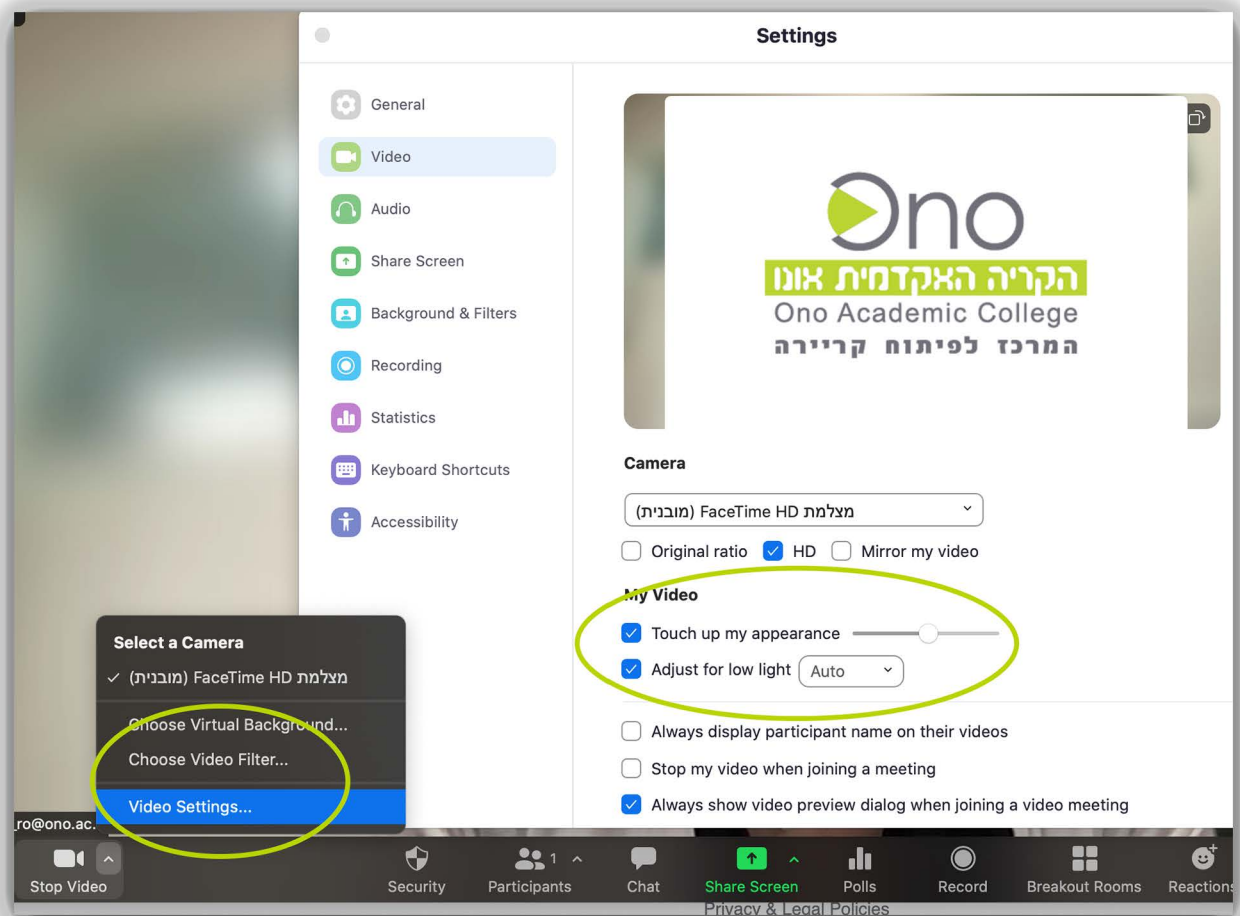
Settings

General
Video
Audio
Share Screen
Background & Filters
Recording
Statistics
Keyboard Shortcuts
Accessibility

Ono
הקריה האקדמית אונו
Ono Academic College
המרכז לפיתוח קריירה

Camera
מצלמת FaceTime HD (מובנית)
Original ratio
HD
Mirror my video

My Video
Touch up my appearance
Adjust for low light
Auto

Always display participant name on their videos
Stop my video when joining a meeting
Always show video preview dialog when joining a video meeting

Select a Camera
✓ מצלמת FaceTime HD (מובנית)
Choose Virtual Background...
Choose Video Filter...
Video Settings...

ro@ono.ac.

Stop Video
Security
1
Participants
Chat
Share Screen
Polls
Record
Breakout Rooms
Reactions
Privacy & Legal Policies